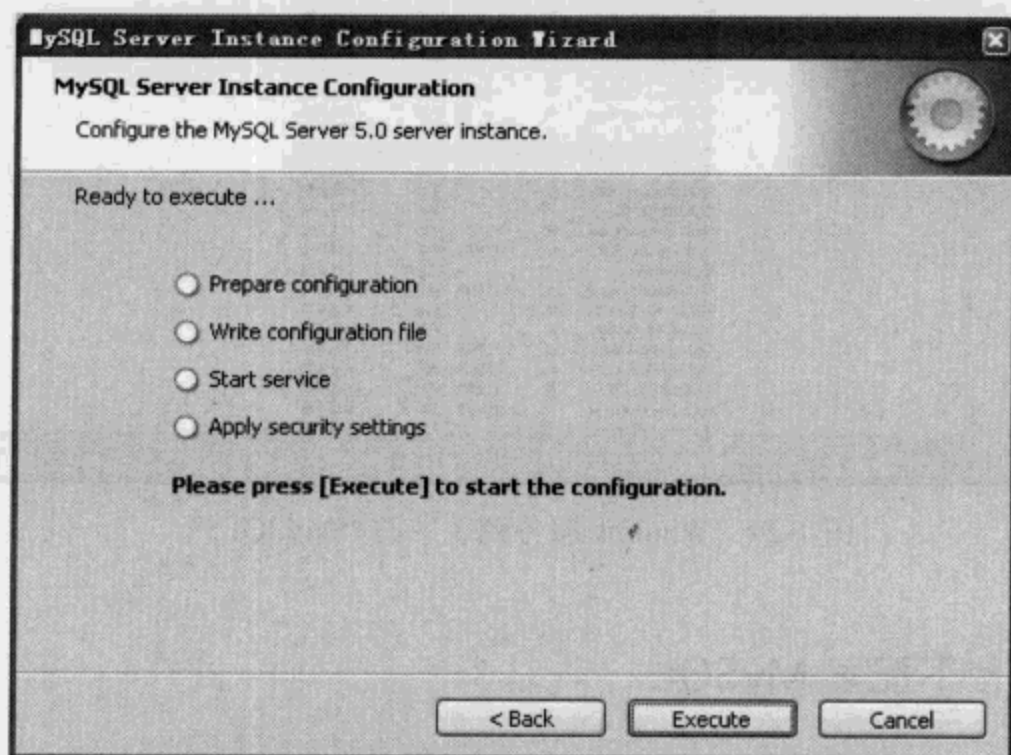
MySQL Server Instance Configuration Wizard

MySQL Server Instance Configuration

Configure the MySQL Server 5.0 server instance.

Ready to execute ...

Prepare configuration

Write configuration file

Start service

Apply security settings

Please press [Execute] to start the configuration.

< Back

Execute

Cancel